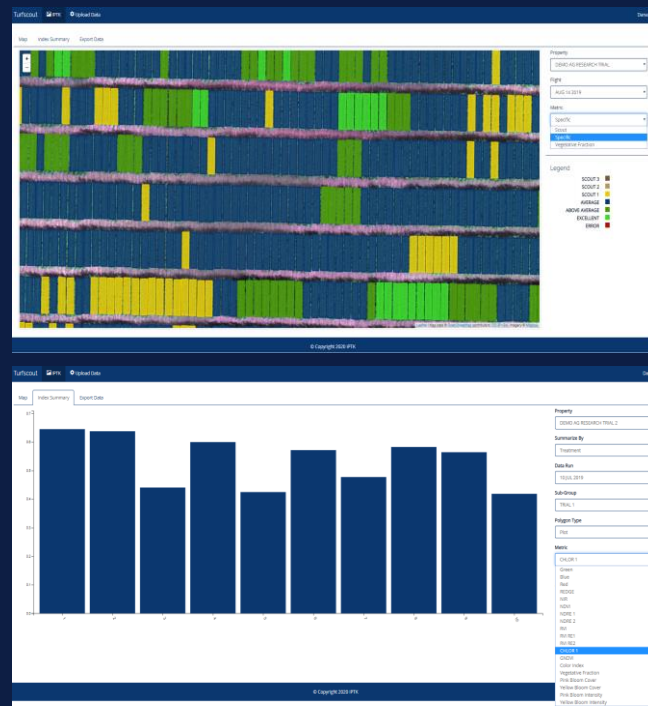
TurfScout IPTK Upload Data

Map Index Summary Export Data

+
-

Property
DEMO AG RESEARCH TRIAL
Flight
AUG 14 2019
Metric
Specific
Scout
Specific
Vegetative Fraction

Legend
SCOUT 3
SCOUT 2
SCOUT 1
AVERAGE
ABOVE AVERAGE
EXCELLENT
ERROR

© Copyright 2020 IPTK

TurfScout IPTK Upload Data

Map Index Summary Export Data

Property
DEMO AG RESEARCH TRIAL 2
Summarize By
Treatment
Data Run
YEAR 2019
Sub-Group
TRIAL 1
Polygon Type
Plot
Metric
COLOR 1
Green
Blue
Red
REDGE
NIR
NDVI
NDRE 1
NDRE 2
RVI
RVI RE1
RVI RE2
COLOR 1
GNDVI
Color Index
Vegetative Fraction
Pink Bloom Cover
Pink Bloom Intensity
Yellow Bloom Cover
Yellow Bloom Intensity

© Copyright 2020 IPTK